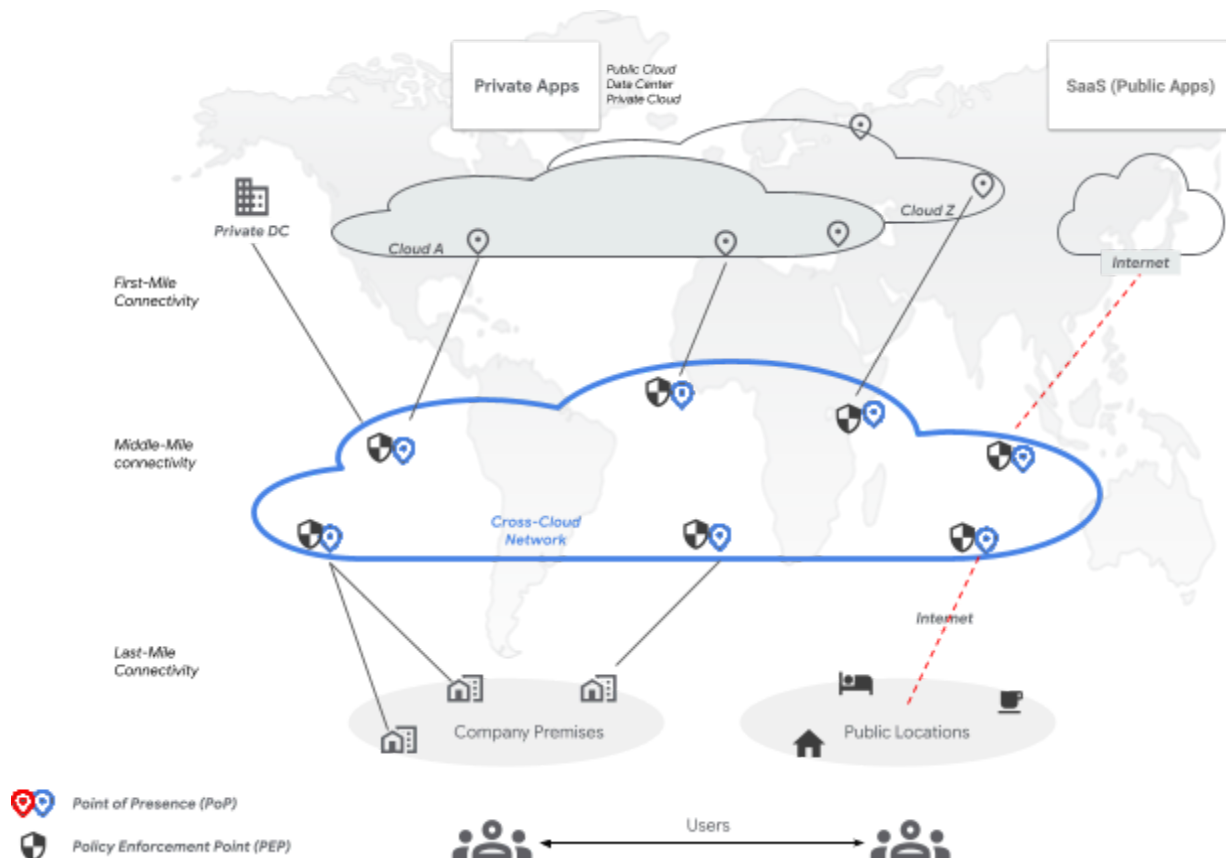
Private Apps

Public Cloud
Data Center
Private Cloud

SaaS (Public Apps)

Private DC

Cloud A

Cloud Z

Internet

First-Mile Connectivity

Middle-Mile connectivity

Cross-Cloud Network

Last-Mile Connectivity

Internet

Company Premises

Public Locations

Point of Presence (PoP)

Policy Enforcement Point (PEP)

Users